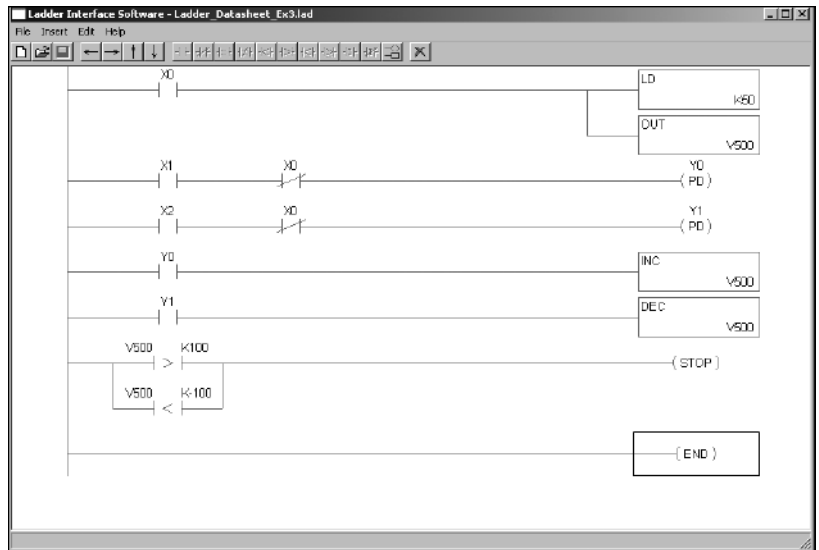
Ladder Interface Software - Ladder_Datasheet_Ex3.lad

File Insert Edit Help

X0

LD
K50

OUT
V500

X1 X0
Y0
( PD )

X2 X0
Y1
( PD )

Y0
INC
V500

Y1
DEC
V500

V500 > K100
( STOP )

V500 < K-100

( END )